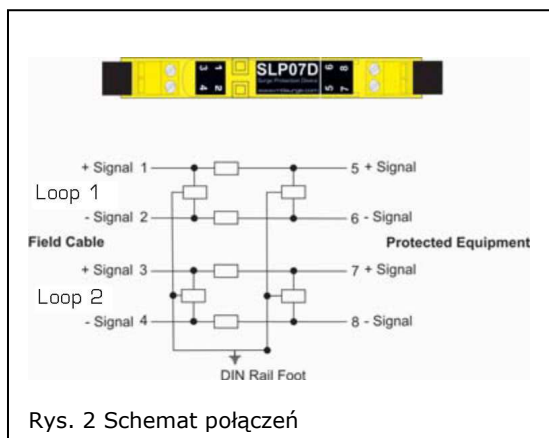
3 1
4 2
SLP07D
Surge Protection Device
www.mtl-inst.com
6 8
5 7

+ Signal 1
5 + Signal
Loop 1
- Signal 2
6 - Signal
Field Cable
Protected Equipment
+ Signal 3
7 + Signal
Loop 2
- Signal 4
8 - Signal
DIN Rail Foot

Rys. 2 Schemat połączeń